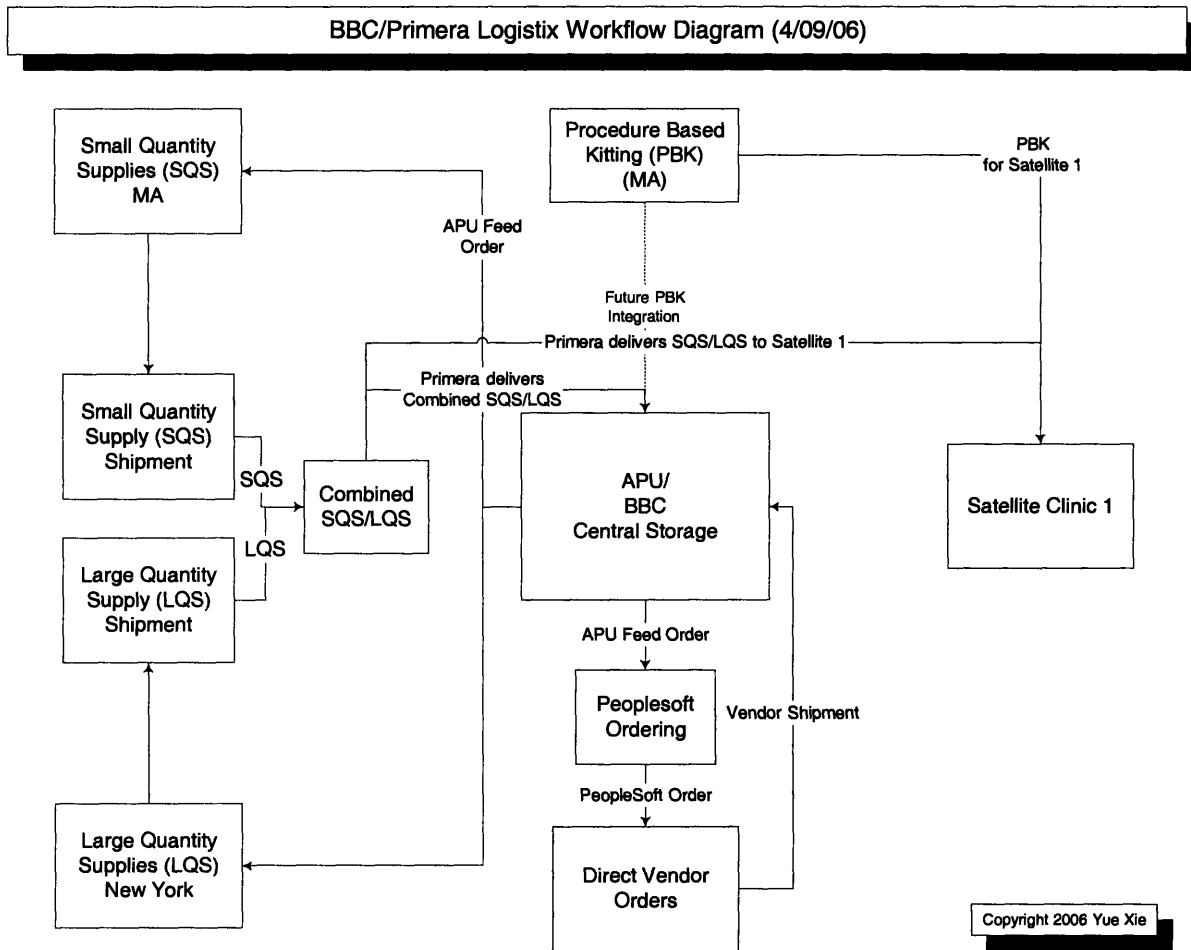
BBC/Primera Logistix Workflow Diagram (4/09/06)

Small Quantity Supplies (SQS) MA

APU Feed Order

Procedure Based Kitting (PBK) (MA)

PBK for Satellite 1

Future PBK Integration

Primera delivers SQS/LQS to Satellite 1

Primera delivers Combined SQS/LQS

Small Quantity Supply (SQS) Shipment

SQS

Combined SQS/LQS

LQS

APU/ BBC Central Storage

Satellite Clinic 1

Large Quantity Supply (LQS) Shipment

APU Feed Order

Peoplesoft Ordering

Vendor Shipment

PeopleSoft Order

Large Quantity Supplies (LQS) New York

Direct Vendor Orders

Copyright 2006 Yue Xie